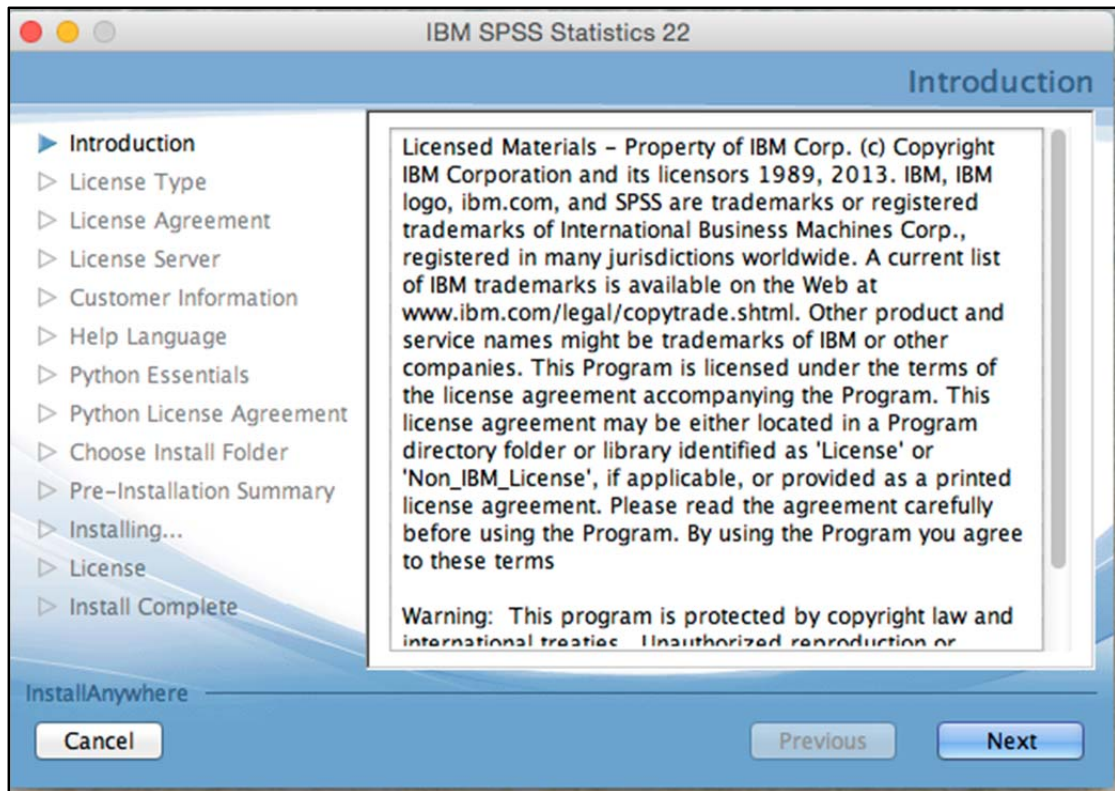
IBM SPSS Statistics 22

Introduction

Introduction
License Type
License Agreement
License Server
Customer Information
Help Language
Python Essentials
Python License Agreement
Choose Install Folder
Pre-Installation Summary
Installing...
License
Install Complete

Licensed Materials - Property of IBM Corp. (c) Copyright IBM Corporation and its licensors 1989, 2013. IBM, IBM logo, ibm.com, and SPSS are trademarks or registered trademarks of International Business Machines Corp., registered in many jurisdictions worldwide. A current list of IBM trademarks is available on the Web at www.ibm.com/legal/copytrade.shtml. Other product and service names might be trademarks of IBM or other companies. This Program is licensed under the terms of the license agreement accompanying the Program. This license agreement may be either located in a Program directory folder or library identified as 'License' or 'Non_IBM_License', if applicable, or provided as a printed license agreement. Please read the agreement carefully before using the Program. By using the Program you agree to these terms

Warning: This program is protected by copyright law and international treaties. Unauthorized reproduction or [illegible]

InstallAnywhere

Cancel

Previous

Next